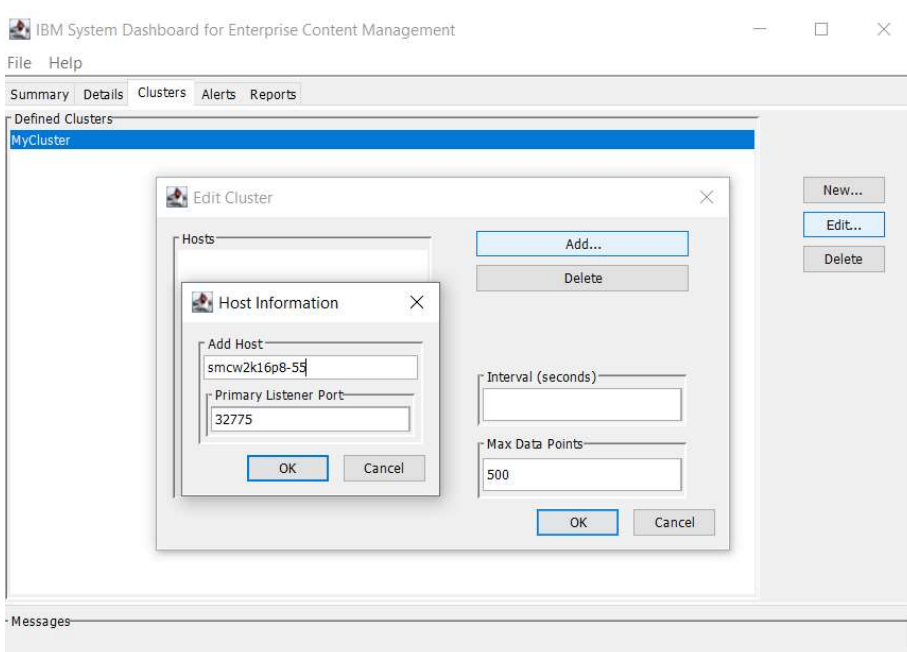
IBM System Dashboard for Enterprise Content Management

File Help

Summary Details Clusters Alerts Reports

Defined Clusters

MyCluster

New...

Edit...

Delete

Edit Cluster

Hosts

Add...

Delete

Host Information

Add Host

smcw2k16p8-55

Primary Listener Port

32775

OK Cancel

Interval (seconds)

Max Data Points

500

OK Cancel

Messages